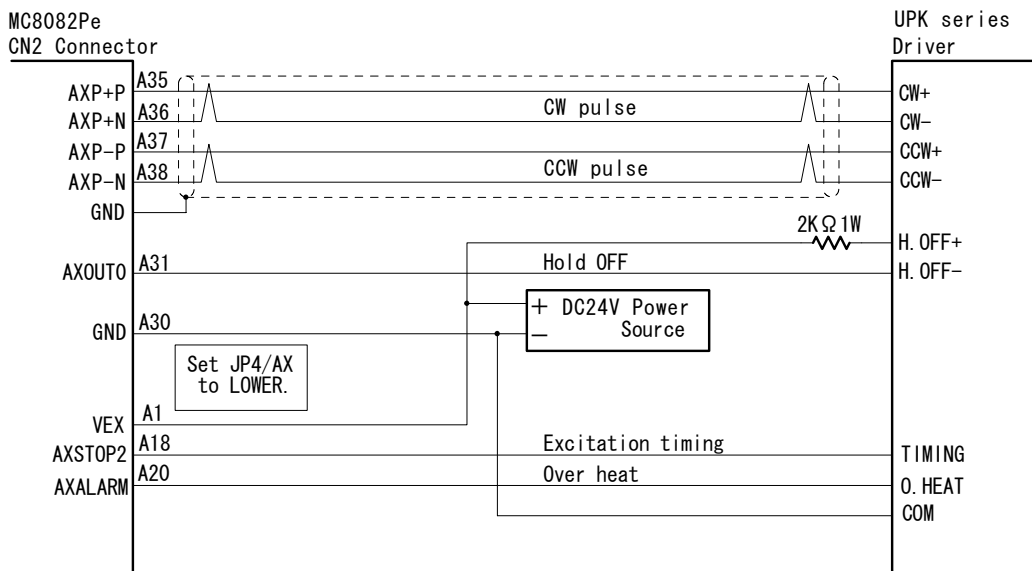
MC8082Pe
CN2 Connector

UPK series
Driver

AXP+P A35
AXP+N A36
AXP−P A37
AXP−N A38
GND

CW pulse
CCW pulse

CW+
CW−
CCW+
CCW−

2KΩ 1W
H. OFF+

AXOUT0 A31
Hold OFF
H. OFF−

+ DC24V Power
− Source

GND A30

Set JP4/AX to LOWER.

VEX A1
AXSTOP2 A18
Excitation timing
TIMING
AXALARM A20
Over heat
O. HEAT
COM